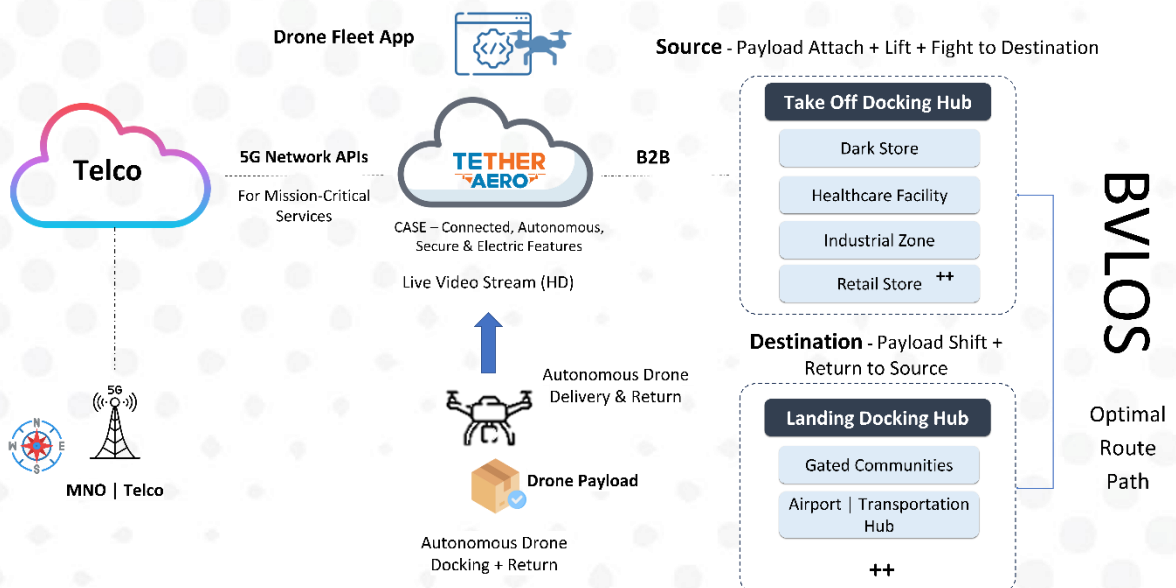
Drone Fleet App

Source - Payload Attach + Lift + Fight to Destination

Telco

5G Network APIs

For Mission-Critical Services

TETHER AERO

CASE – Connected, Autonomous, Secure & Electric Features

Live Video Stream (HD)

B2B

Take Off Docking Hub

Dark Store

Healthcare Facility

Industrial Zone

Retail Store ++

BVLOS

Destination - Payload Shift + Return to Source

5G

MNO | Telco

Autonomous Drone Delivery & Return

Drone Payload

Autonomous Drone Docking + Return

Landing Docking Hub

Gated Communities

Airport | Transportation Hub

++

Optimal Route Path